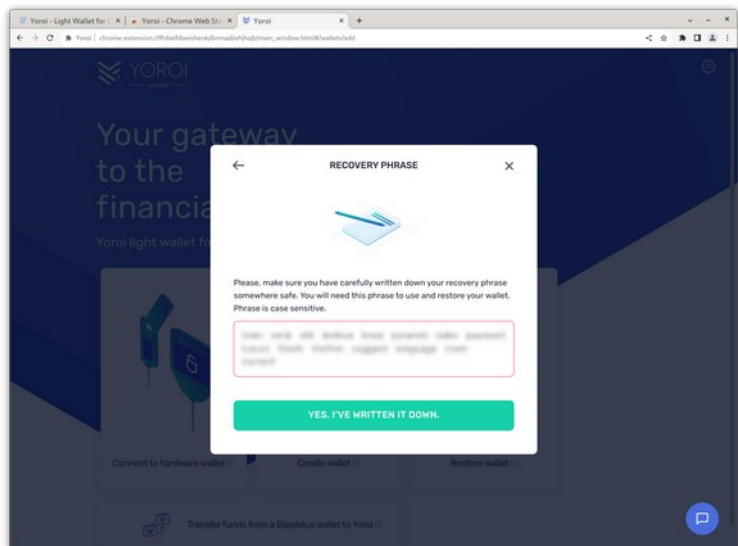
Yoroi - Light Wallet for | × | Yoroi - Chrome Web Sto × | Yoroi × | +

Yoroi | chrome-extension://ffnbelfdoeiohenkjibnmadjiehjhajb/main_window.html#/wallets/add

YOROI
wallet

Your gateway to the financia

Yoroi light wallet fo

RECOVERY PHRASE

Please, make sure you have carefully written down your recovery phrase somewhere safe. You will need this phrase to use and restore your wallet. Phrase is case sensitive.

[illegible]

YES, I'VE WRITTEN IT DOWN.

Connect to hardware wallet

Create wallet

Restore wallet

Transfer funds from a Daedalus wallet to Yoroi